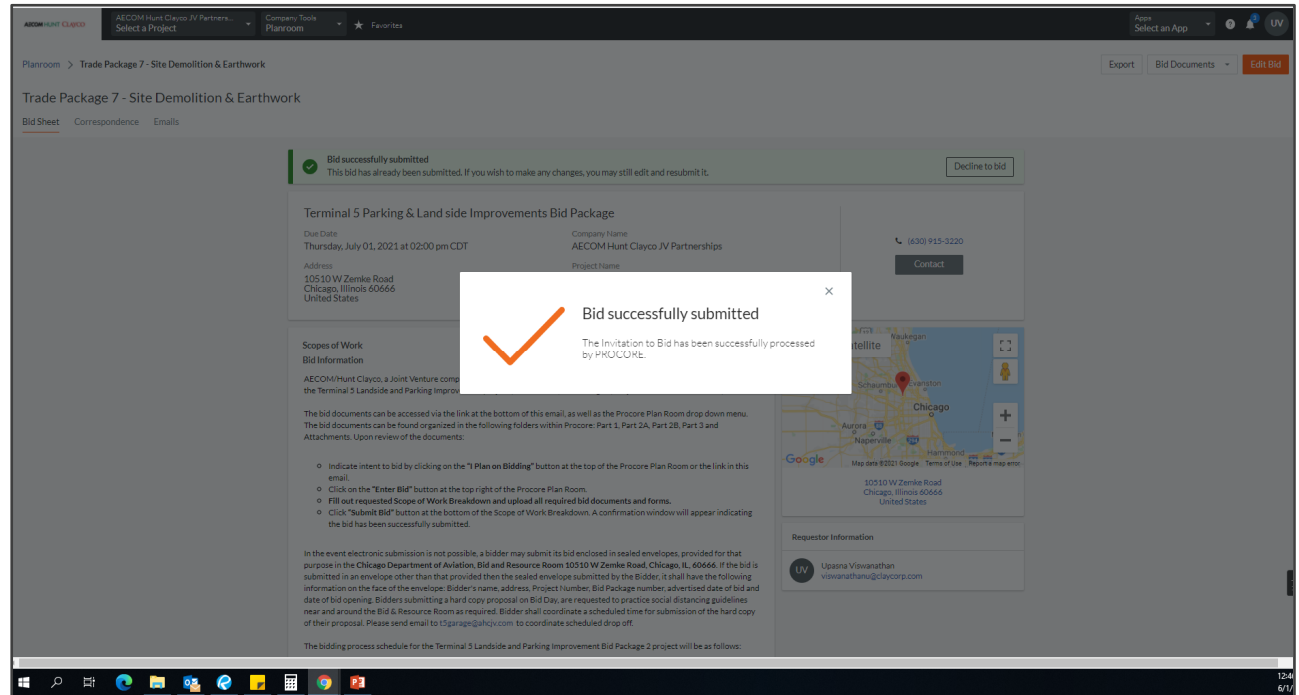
AECOM HUNT Clayco | AECOM Hunt Clayco JV Partners... Select a Project | Company Tools Planroom | ★ Favorites | Apps Select an App | UV

Planroom > Trade Package 7 - Site Demolition & Earthwork

Export | Bid Documents | Edit Bid

Trade Package 7 - Site Demolition & Earthwork

Bid Sheet | Correspondence | Emails

Bid successfully submitted
This bid has already been submitted. If you wish to make any changes, you may still edit and resubmit it.

Decline to bid

Terminal 5 Parking & Land side Improvements Bid Package

Due Date
Thursday, July 01, 2021 at 02:00 pm CDT

Company Name
AECOM Hunt Clayco JV Partnerships

(630) 915-3220

Contact

Address
10510 W Zemke Road
Chicago, Illinois 60666
United States

Project Name

Bid successfully submitted

The Invitation to Bid has been successfully processed by PROCORE.

Scopes of Work
Bid Information

AECOM/Hunt Clayco, a Joint Venture comp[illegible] the Terminal 5 Landside and Parking Improve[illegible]

The bid documents can be accessed via the link at the bottom of this email, as well as the Procore Plan Room drop down menu. The bid documents can be found organized in the following folders within Procore: Part 1, Part 2A, Part 2B, Part 3 and Attachments. Upon review of the documents:

- Indicate intent to bid by clicking on the "I Plan on Bidding" button at the top of the Procore Plan Room or the link in this email.
- Click on the "Enter Bid" button at the top right of the Procore Plan Room.
- Fill out requested Scope of Work Breakdown and upload all required bid documents and forms.
- Click "Submit Bid" button at the bottom of the Scope of Work Breakdown. A confirmation window will appear indicating the bid has been successfully submitted.

In the event electronic submission is not possible, a bidder may submit its bid enclosed in sealed envelopes, provided for that purpose in the Chicago Department of Aviation, Bid and Resource Room 10510 W Zemke Road, Chicago, IL, 60666. If the bid is submitted in an envelope other than that provided then the sealed envelope submitted by the Bidder, it shall have the following information on the face of the envelope: Bidder's name, address, Project Number, Bid Package number, advertised date of bid and date of bid opening. Bidders submitting a hard copy proposal on Bid Day, are requested to practice social distancing guidelines near and around the Bid & Resource Room as required. Bidder shall coordinate a scheduled time for submission of the hard copy of their proposal. Please send email to t5garage@ahcjv.com to coordinate scheduled drop off.

The bidding process schedule for the Terminal 5 Landside and Parking Improvement Bid Package 2 project will be as follows:

atellite | Waukegan | Schaumburg | Evanston | Chicago | Aurora | Naperville | Hammond | Google | Map data ©2021 Google | Terms of Use | Report a map error

10510 W Zemke Road
Chicago, Illinois 60666
United States

Requestor Information

UV Upasna Viswanathan
viswanathanu@claycorp.com

12:4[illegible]
6/1/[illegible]